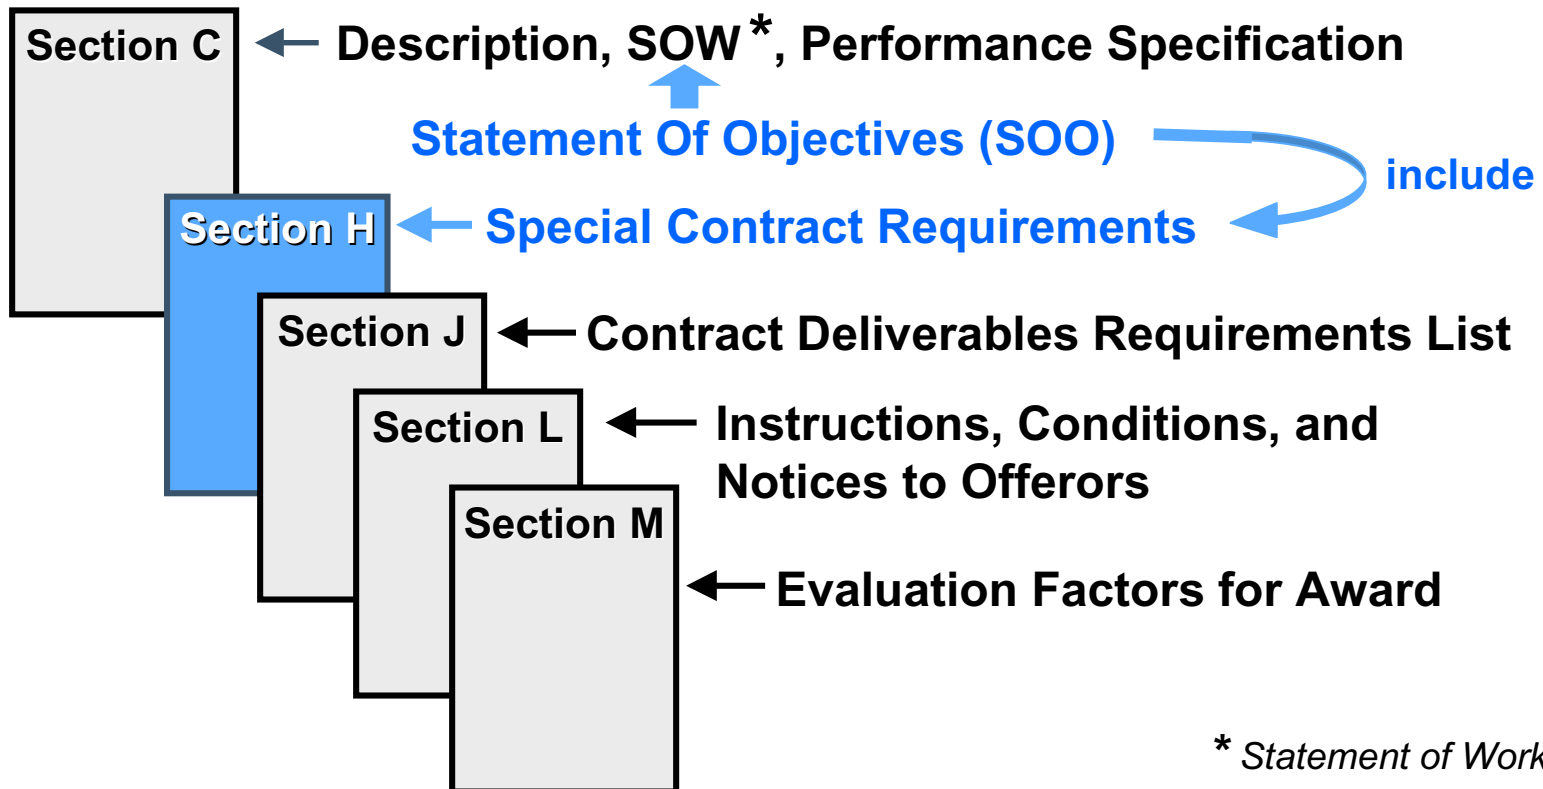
Section C
Description, SOW*, Performance Specification

Statement Of Objectives (SOO)

include

Section H
Special Contract Requirements

Section J
Contract Deliverables Requirements List

Section L
Instructions, Conditions, and Notices to Offerors

Section M
Evaluation Factors for Award

* Statement of Work